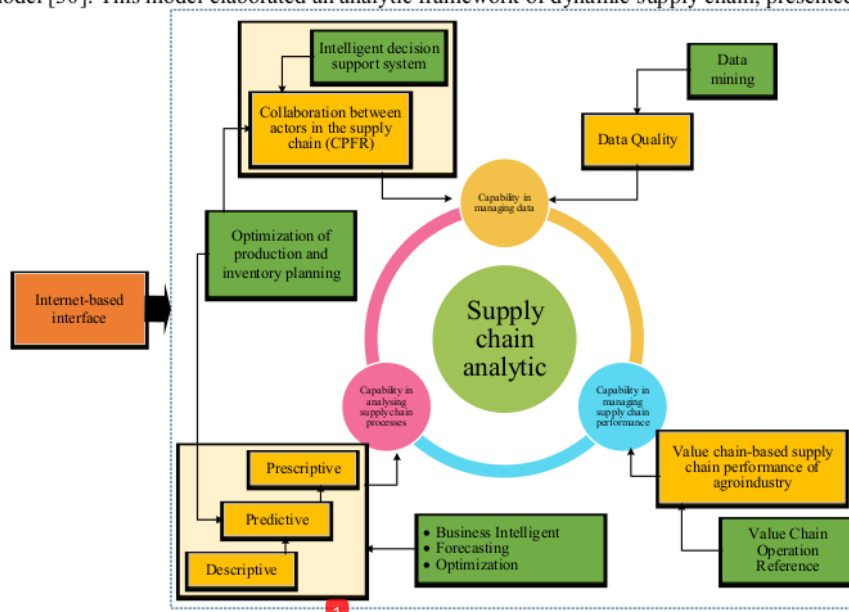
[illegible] [30]. This model elaborated an analytic framework of dynamic supply chain, presented

Intelligent decision support system

Collaboration between actors in the supply chain (CPFR)

Data mining

Data Quality

Capability in managing data

Optimization of production and inventory planning

Internet-based interface

Supply chain analytic

Capability in analysing supply chain processes

Capability in managing supply chain performance

Value chain-based supply chain performance of agroindustry

Prescriptive

Predictive

Descriptive

• Business Intelligent
• Forecasting
• Optimization

Value Chain Operation Reference

1